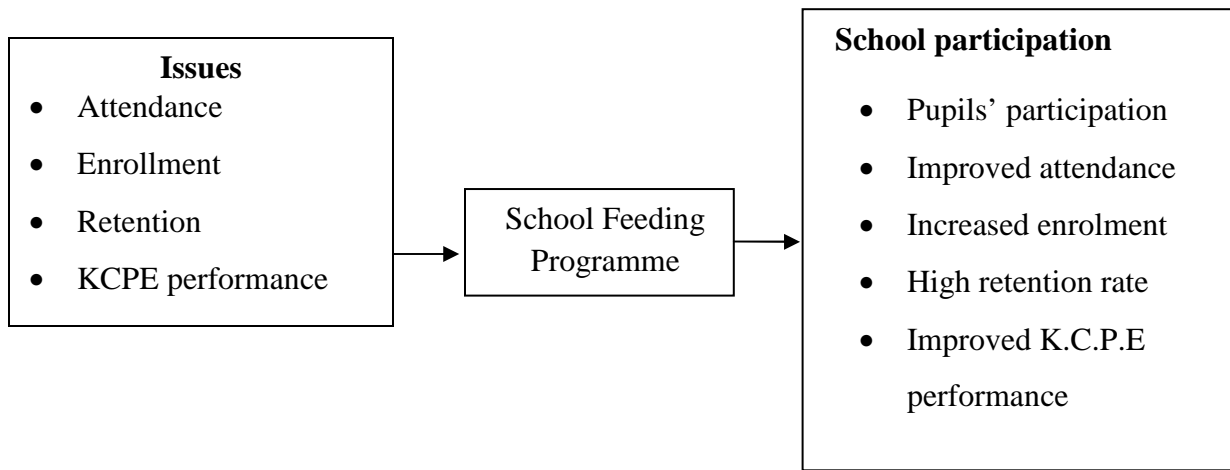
**Issues**
- Attendance
- Enrollment
- Retention
- KCPE performance

School Feeding Programme

**School participation**
- Pupils' participation
- Improved attendance
- Increased enrolment
- High retention rate
- Improved K.C.P.E performance